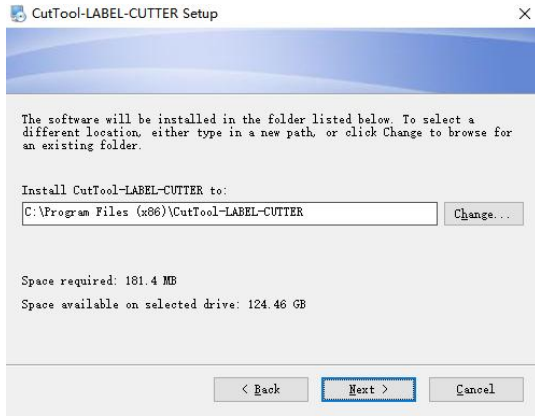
CutTool-LABEL-CUTTER Setup

×

The software will be installed in the folder listed below. To select a different location, either type in a new path, or click Change to browse for an existing folder.

Install CutTool-LABEL-CUTTER to:

C:\Program Files (x86)\CutTool-LABEL-CUTTER

Change...

Space required: 181.4 MB

Space available on selected drive: 124.46 GB

< Back

Next >

Cancel